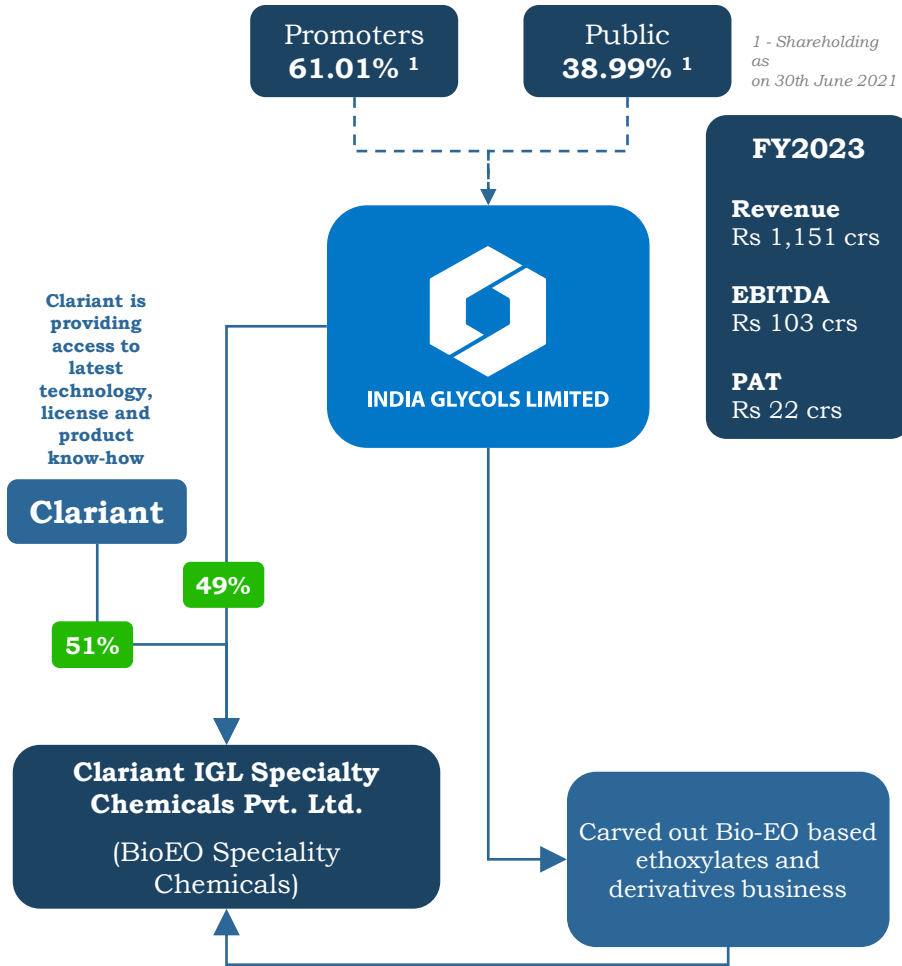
Promoters
61.01% ¹

Public
38.99% ¹

1 - Shareholding as on 30th June 2021

FY2023

Revenue
Rs 1,151 crs

EBITDA
Rs 103 crs

PAT
Rs 22 crs

INDIA GLYCOLS LIMITED

Clariant is providing access to latest technology, license and product know-how

Clariant

49%

51%

Clariant IGL Specialty Chemicals Pvt. Ltd.

(BioEO Speciality Chemicals)

Carved out Bio-EO based ethoxylates and derivatives business